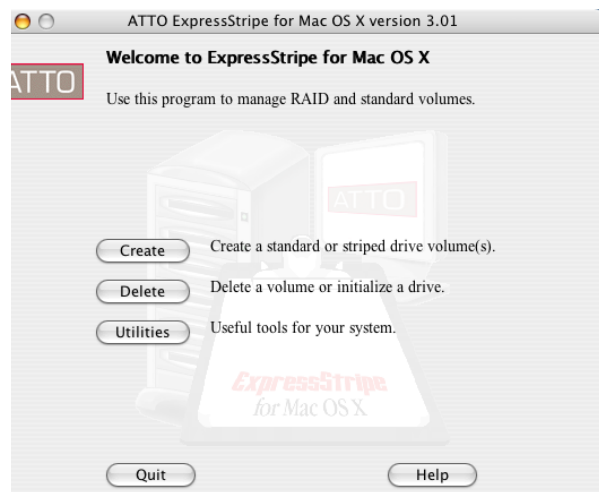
ATTO ExpressStripe for Mac OS X version 3.01

ATTO

Welcome to ExpressStripe for Mac OS X

Use this program to manage RAID and standard volumes.

ATTO

Create Create a standard or striped drive volume(s).

Delete Delete a volume or initialize a drive.

Utilities Useful tools for your system.

ExpressStripe for Mac OS X

Quit

Help